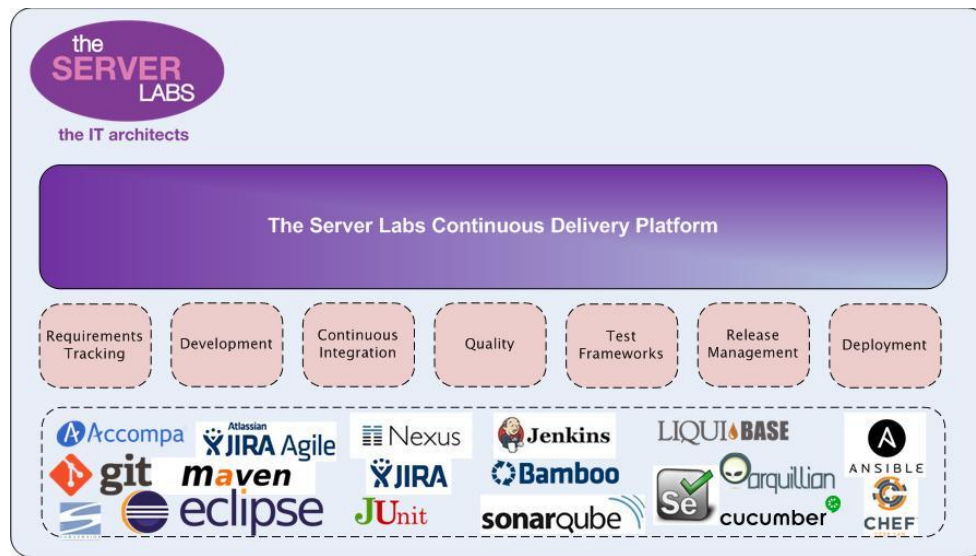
the SERVER LABS
the IT architects

The Server Labs Continuous Delivery Platform

Requirements Tracking

Development

Continuous Integration

Quality

Test Frameworks

Release Management

Deployment

Accompa
Atlassian JIRA Agile
Nexus
Jenkins
LIQUIBASE
ANSIBLE
git
maven
JIRA
Bamboo
arquillian
eclipse
JUnit
sonarqube
Se
cucumber
CHEF